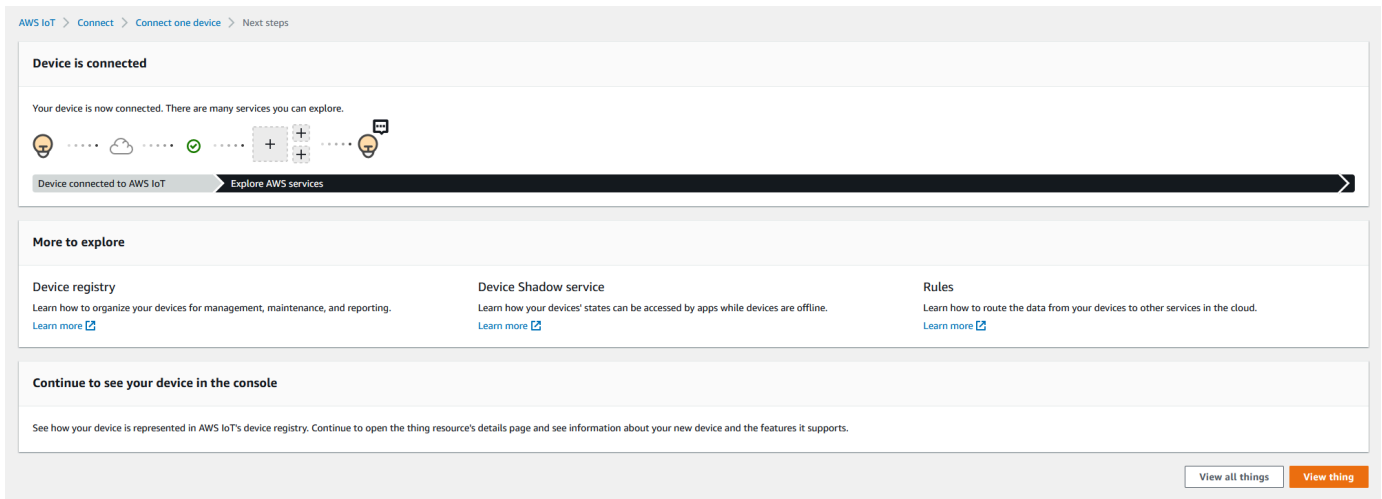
AWS IoT > Connect > Connect one device > Next steps

Device is connected

Your device is now connected. There are many services you can explore.

Device connected to AWS IoT

Explore AWS services

More to explore

Device registry

Learn how to organize your devices for management, maintenance, and reporting.

Learn more

Device Shadow service

Learn how your devices' states can be accessed by apps while devices are offline.

Learn more

Rules

Learn how to route the data from your devices to other services in the cloud.

Learn more

Continue to see your device in the console

See how your device is represented in AWS IoT's device registry. Continue to open the thing resource's details page and see information about your new device and the features it supports.

View all things

View thing